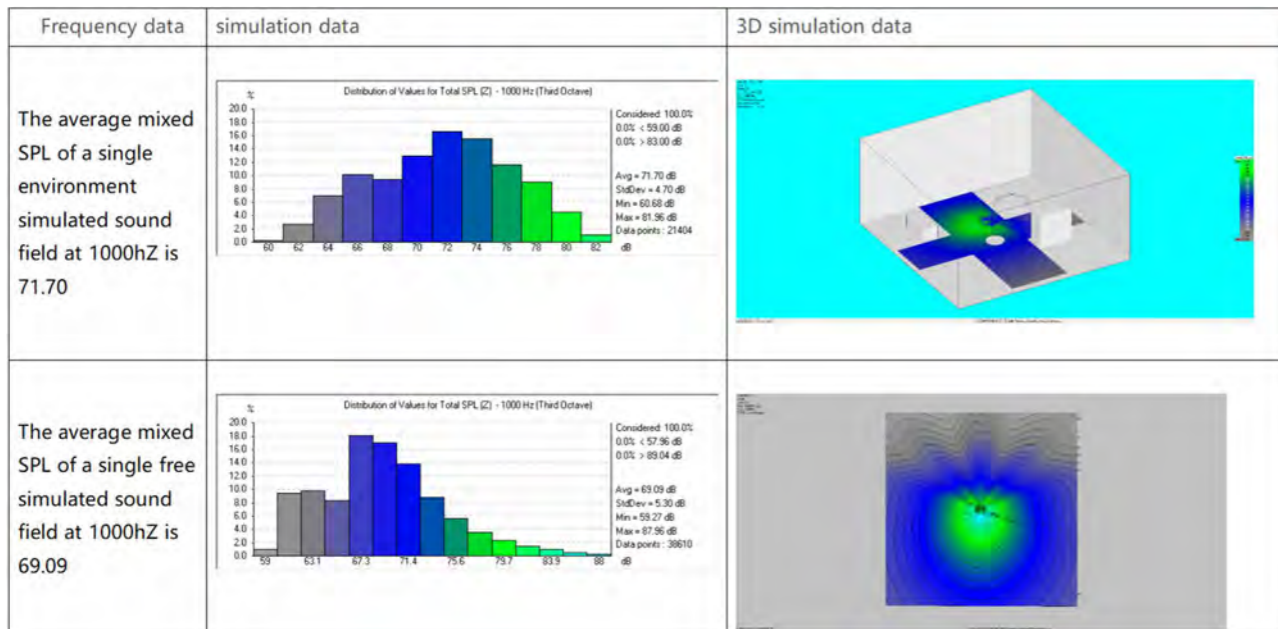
| Frequency data | simulation data | 3D simulation data |
|---|---|---|
| The average mixed SPL of a single environment simulated sound field at 1000hZ is 71.70 | Distribution of Values for Total SPL (Z) - 1000 Hz (Third Octave)<br>%<br>20.0 18.0 16.0 14.0 12.0 10.0 8.0 6.0 4.0 2.0 0.0<br>60 62 64 66 68 70 72 74 76 78 80 82 dB<br>Considered: 100.0%<br>0.0% < 59.00 dB<br>0.0% > 83.00 dB<br>Avg = 71.70 dB<br>StdDev = 4.70 dB<br>Min = 60.68 dB<br>Max = 81.96 dB<br>Data points : 21404 | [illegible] |
| The average mixed SPL of a single free simulated sound field at 1000hZ is 69.09 | Distribution of Values for Total SPL (Z) - 1000 Hz (Third Octave)<br>%<br>20.0 18.0 16.0 14.0 12.0 10.0 8.0 6.0 4.0 2.0 0.0<br>59 63.1 67.3 71.4 75.6 79.7 83.9 88 dB<br>Considered: 100.0%<br>0.0% < 57.96 dB<br>0.0% > 89.04 dB<br>Avg = 69.09 dB<br>StdDev = 5.30 dB<br>Min = 59.27 dB<br>Max = 87.96 dB<br>Data points : 38610 | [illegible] |